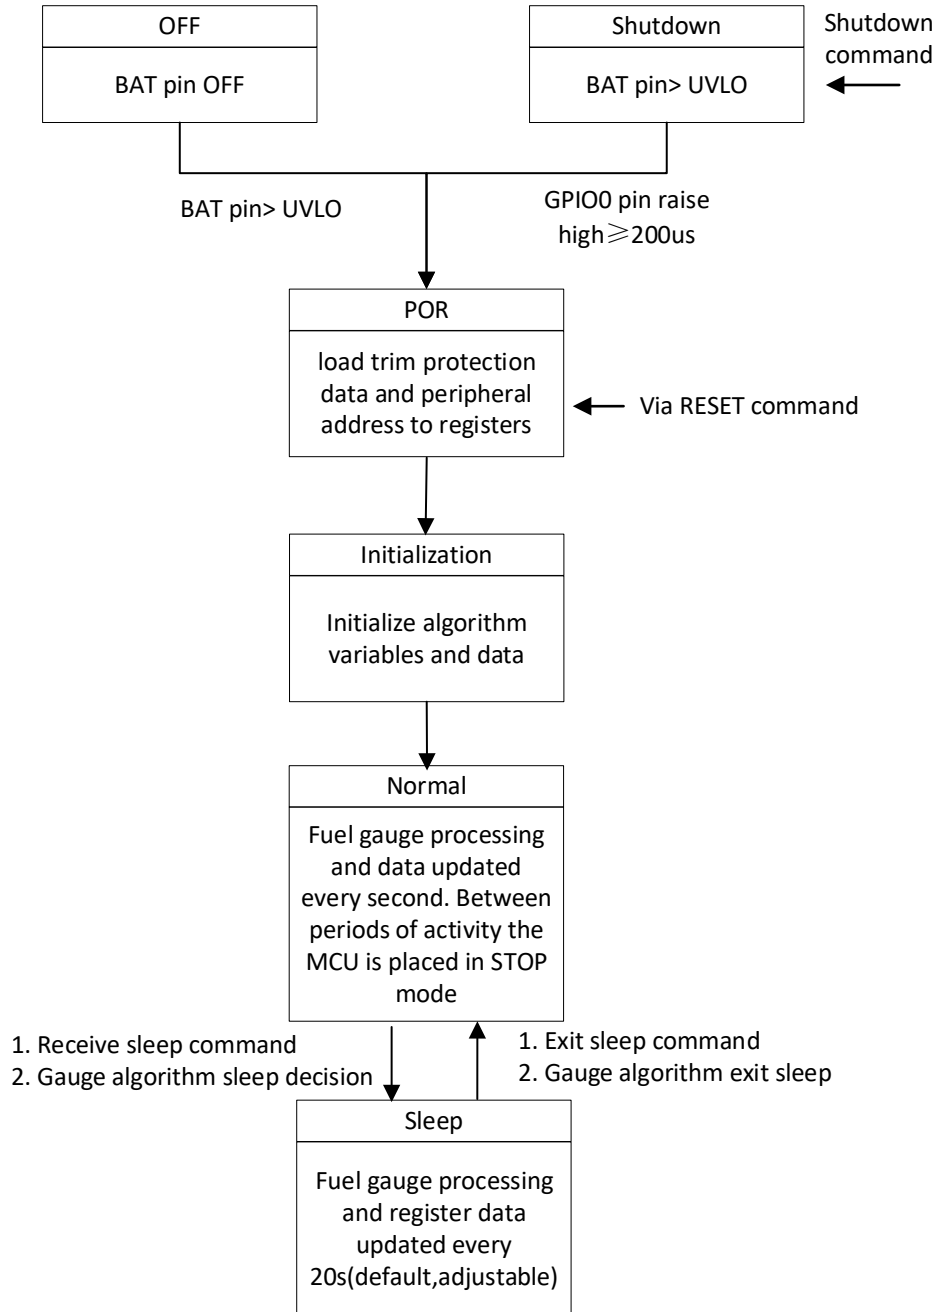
OFF

BAT pin OFF

Shutdown

BAT pin> UVLO

Shutdown command

BAT pin> UVLO

GPIO0 pin raise high$\geqslant$200us

POR

load trim protection data and peripheral address to registers

Via RESET command

Initialization

Initialize algorithm variables and data

Normal

Fuel gauge processing and data updated every second. Between periods of activity the MCU is placed in STOP mode

1. Receive sleep command
2. Gauge algorithm sleep decision

1. Exit sleep command
2. Gauge algorithm exit sleep

Sleep

Fuel gauge processing and register data updated every 20s(default,adjustable)